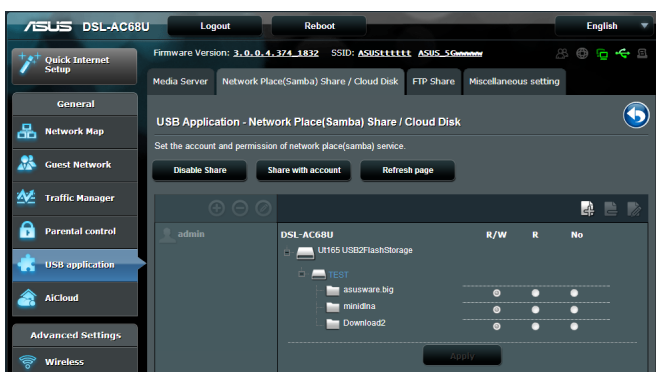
ASUS DSL-AC68U

Logout

Reboot

English

Quick Internet Setup

Firmware Version: 3.0.0.4.374_1832 SSID: ASUStttttt ASUS_5Gaaaaa

Media Server

Network Place(Samba) Share / Cloud Disk

FTP Share

Miscellaneous setting

General

Network Map

Guest Network

Traffic Manager

Parental control

USB application

AiCloud

Advanced Settings

Wireless

USB Application - Network Place(Samba) Share / Cloud Disk

Set the account and permission of network place(samba) service.

Disable Share

Share with account

Refresh page

admin

DSL-AC68U

R/W

R

No

Ut165 USB2FlashStorage

TEST

asusware.big

minidlna

Download2

Apply